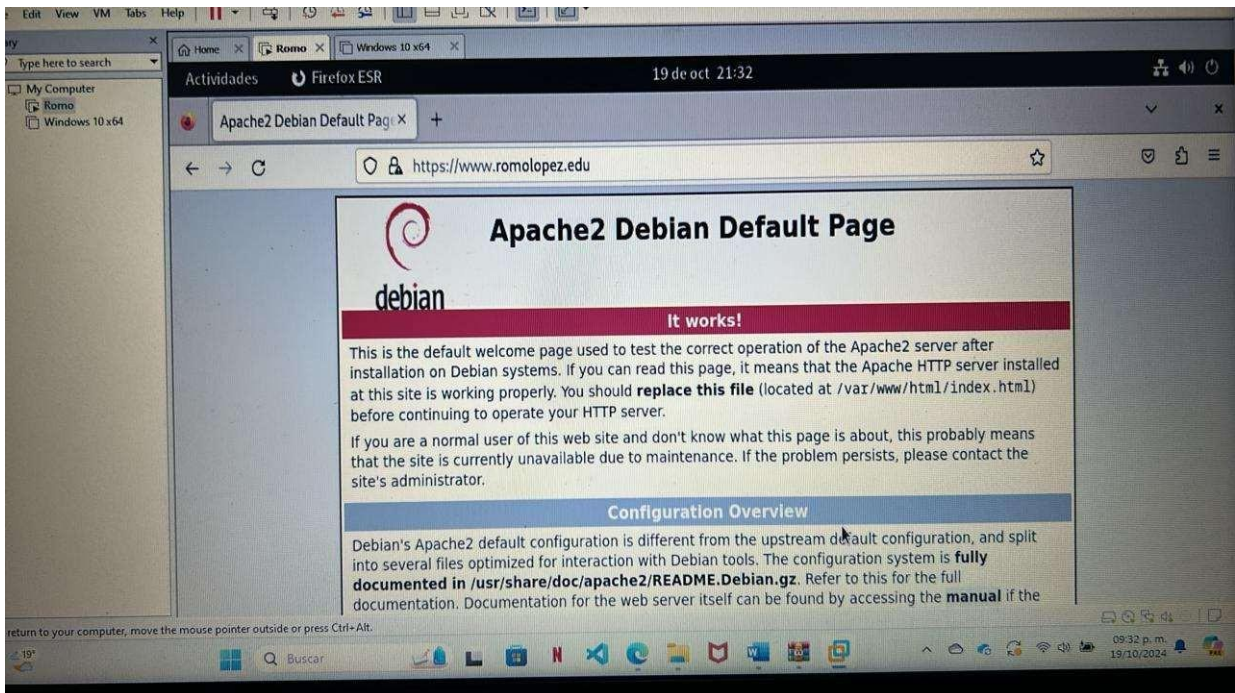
Edit View VM Tabs Help

ary
Type here to search
My Computer
Romo
Windows 10 x64

Home Romo Windows 10 x64

Actividades Firefox ESR 19 de oct 21:32

Apache2 Debian Default Pag ×

https://www.romolopez.edu

debian

Apache2 Debian Default Page

It works!

This is the default welcome page used to test the correct operation of the Apache2 server after installation on Debian systems. If you can read this page, it means that the Apache HTTP server installed at this site is working properly. You should **replace this file** (located at /var/www/html/index.html) before continuing to operate your HTTP server.

If you are a normal user of this web site and don't know what this page is about, this probably means that the site is currently unavailable due to maintenance. If the problem persists, please contact the site's administrator.

Configuration Overview

Debian's Apache2 default configuration is different from the upstream default configuration, and split into several files optimized for interaction with Debian tools. The configuration system is **fully documented in /usr/share/doc/apache2/README.Debian.gz**. Refer to this for the full documentation. Documentation for the web server itself can be found by accessing the **manual** if the

return to your computer, move the mouse pointer outside or press Ctrl+Alt.

19°
Buscar
09:32 p. m.
19/10/2024